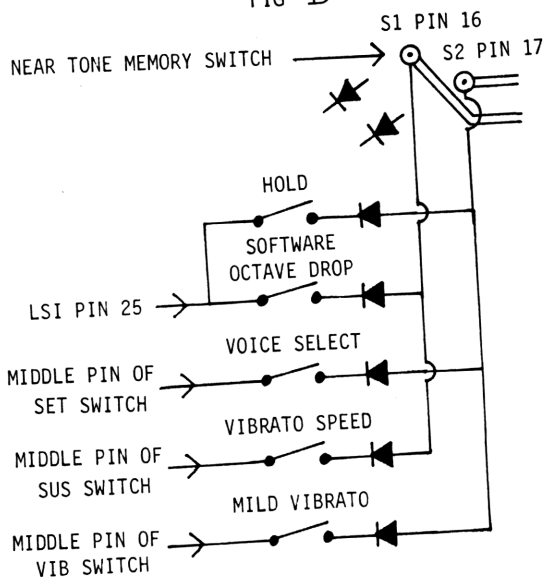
FIG B

S1 PIN 16

S2 PIN 17

NEAR TONE MEMORY SWITCH

HOLD

SOFTWARE OCTAVE DROP

LSI PIN 25

VOICE SELECT

MIDDLE PIN OF SET SWITCH

VIBRATO SPEED

MIDDLE PIN OF SUS SWITCH

MILD VIBRATO

MIDDLE PIN OF VIB SWITCH